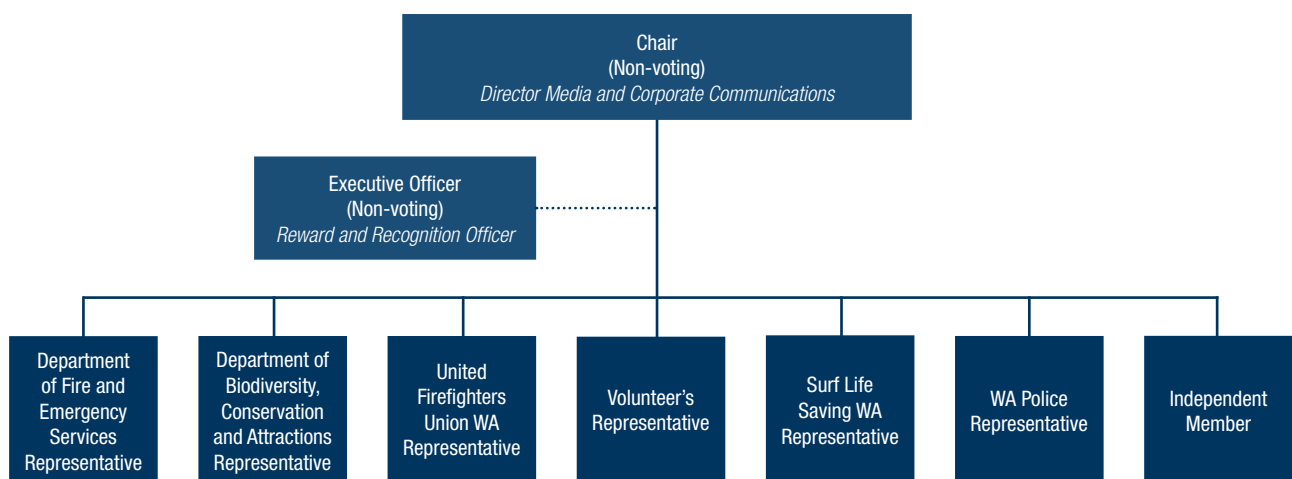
Chair
(Non-voting)
Director Media and Corporate Communications

Executive Officer
(Non-voting)
Reward and Recognition Officer

Department of Fire and Emergency Services Representative

Department of Biodiversity, Conservation and Attractions Representative

United Firefighters Union WA Representative

Volunteer's Representative

Surf Life Saving WA Representative

WA Police Representative

Independent Member